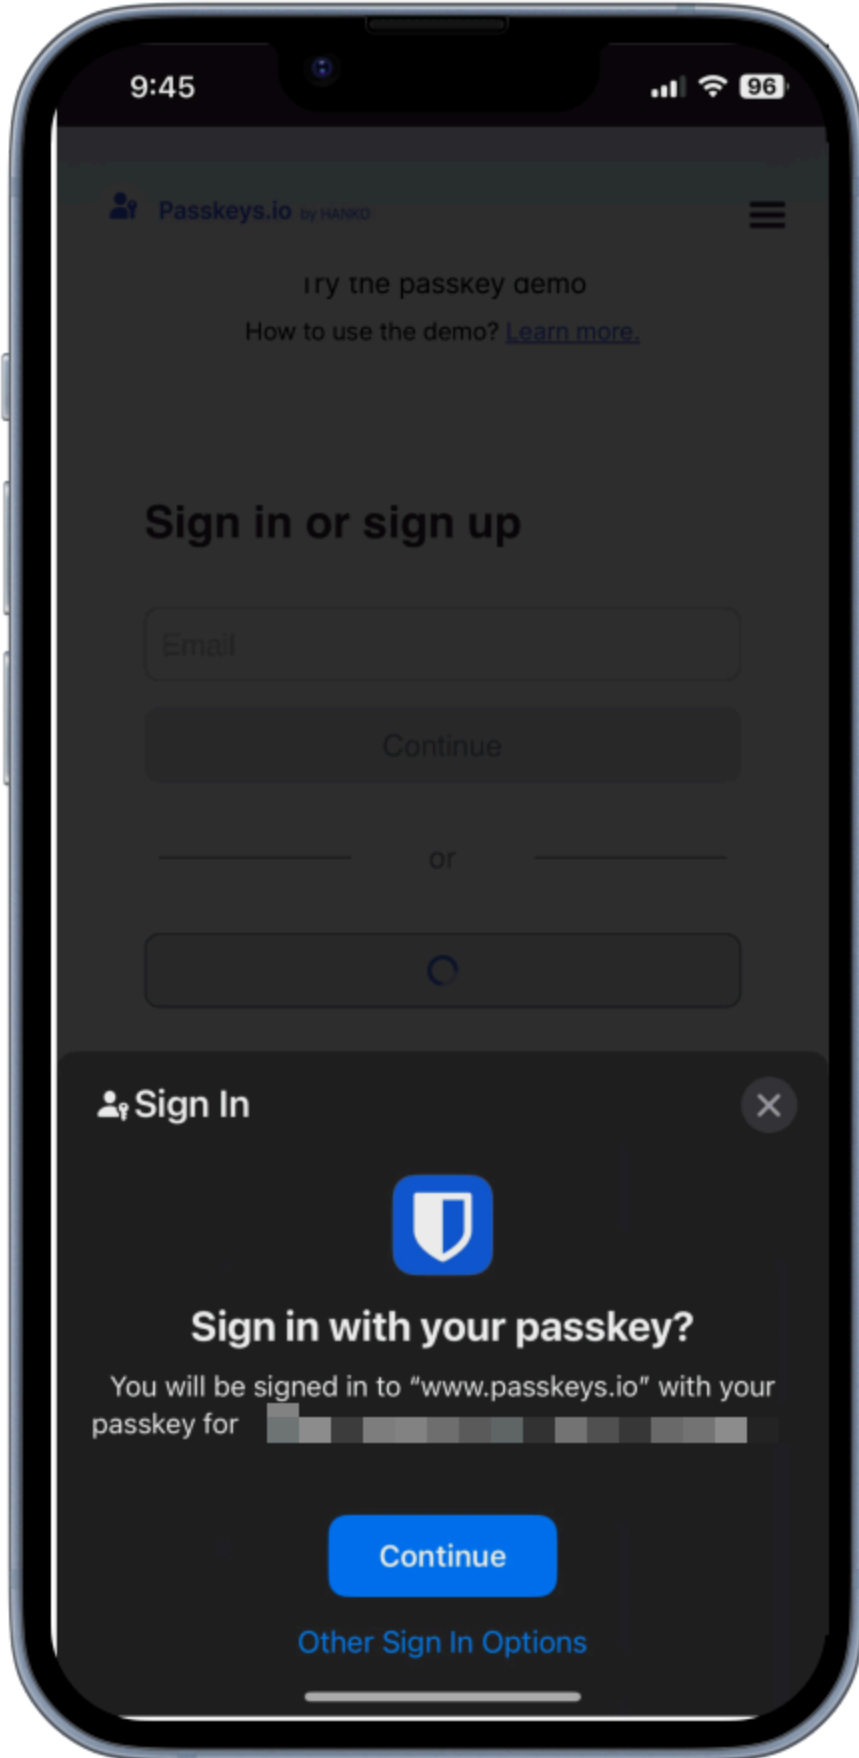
9:45 96

Passkeys.io by HANKO

Try the passkey demo
How to use the demo? Learn more.

Sign in or sign up

Email

Continue

or

Sign In

Sign in with your passkey?

You will be signed in to "www.passkeys.io" with your passkey for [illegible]

Continue

Other Sign In Options